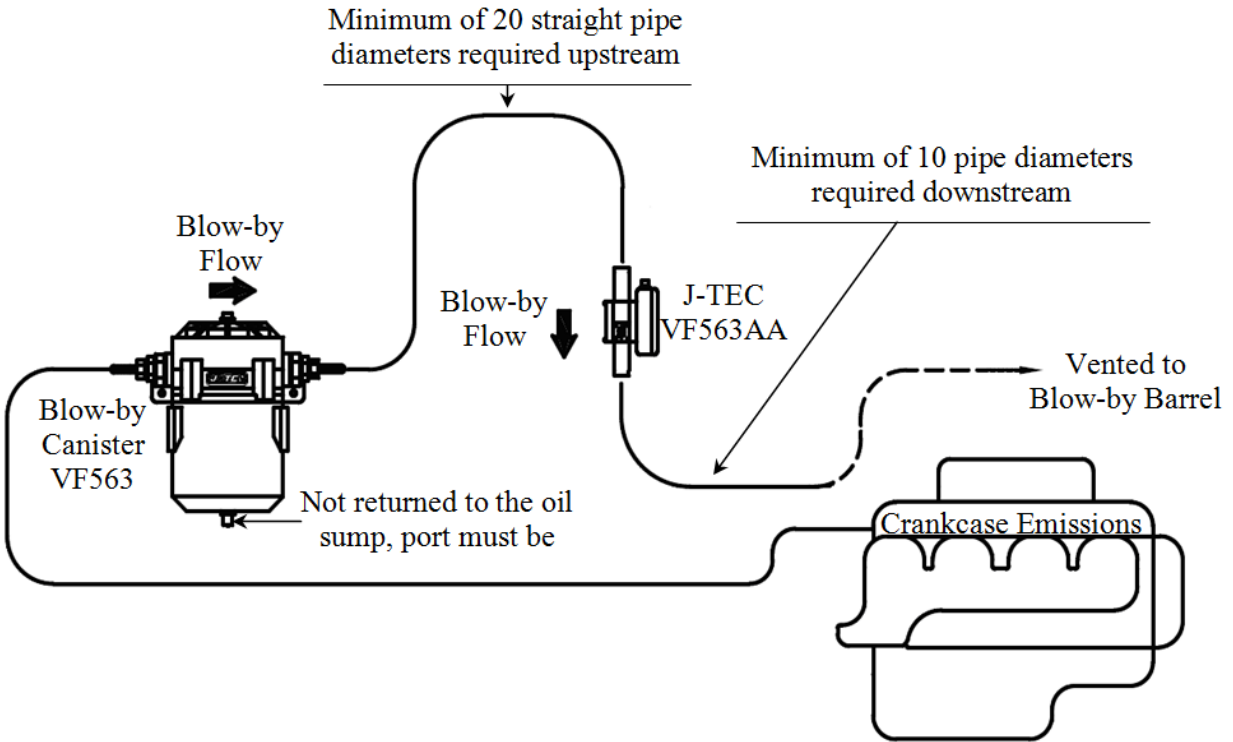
Minimum of 20 straight pipe diameters required upstream

Minimum of 10 pipe diameters required downstream

Blow-by Flow

J-TEC

Blow-by Flow

J-TEC VF563AA

Vented to Blow-by Barrel

Blow-by Canister VF563

Not returned to the oil sump, port must be

Crankcase Emissions